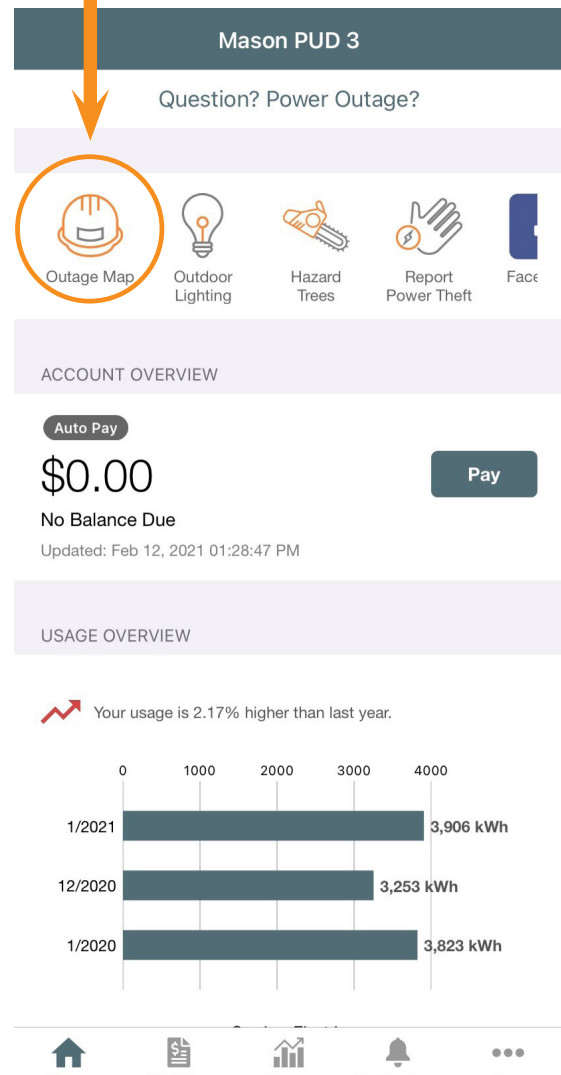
Mason PUD 3

Question? Power Outage?

Outage Map
Outdoor Lighting
Hazard Trees
Report Power Theft
Face

ACCOUNT OVERVIEW

Auto Pay
$0.00
No Balance Due
Updated: Feb 12, 2021 01:28:47 PM

Pay

USAGE OVERVIEW

Your usage is 2.17% higher than last year.

| | 0 | 1000 | 2000 | 3000 | 4000 |
|---|---|---|---|---|---|
| 1/2021 | 3,906 kWh | | | | |
| 12/2020 | 3,253 kWh | | | | |
| 1/2020 | 3,823 kWh | | | | |

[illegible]